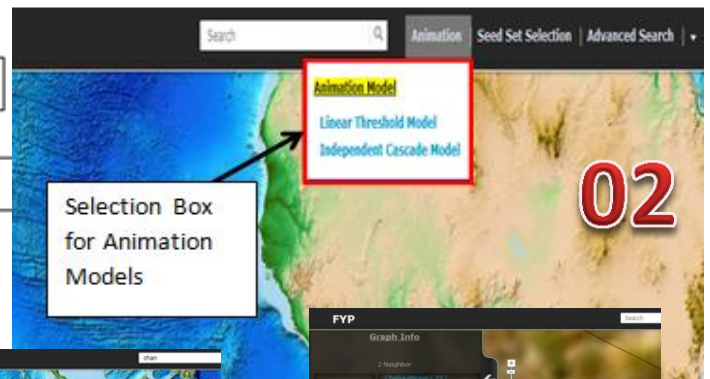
Search

Animation | Seed Set Selection | Advanced Search | ▾

Animation Model

Linear Threshold Model

Independent Cascade Model

Selection Box for Animation Models

02

FYP

Search

Graph Info

2 Neighbor

chan